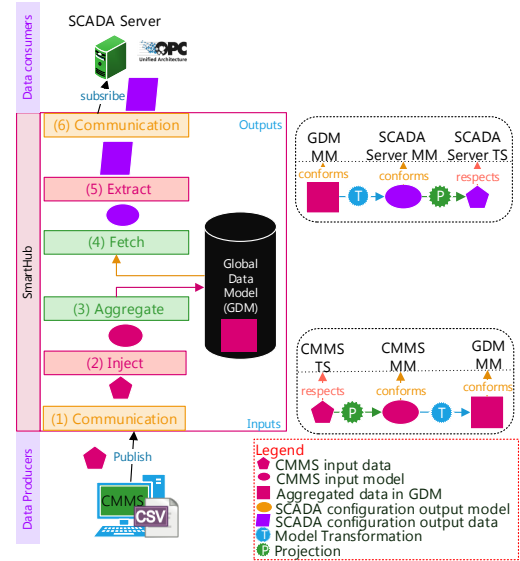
Data consumers

SCADA Server

OPC Unified Architecture

subsribe

SmartHub

(6) Communication

Outputs

(5) Extract

(4) Fetch

Global Data Model (GDM)

(3) Aggregate

(2) Inject

(1) Communication

Inputs

GDM MM

SCADA Server MM

SCADA Server TS

conforms

conforms

respects

T

P

CMMS TS

CMMS MM

GDM MM

respects

conforms

conforms

P

T

Data Producers

Publish

CMMS

CSV

Legend
CMMS input data
CMMS input model
Aggregated data in GDM
SCADA configuration output model
SCADA configuration output data
T Model Transformation
P Projection